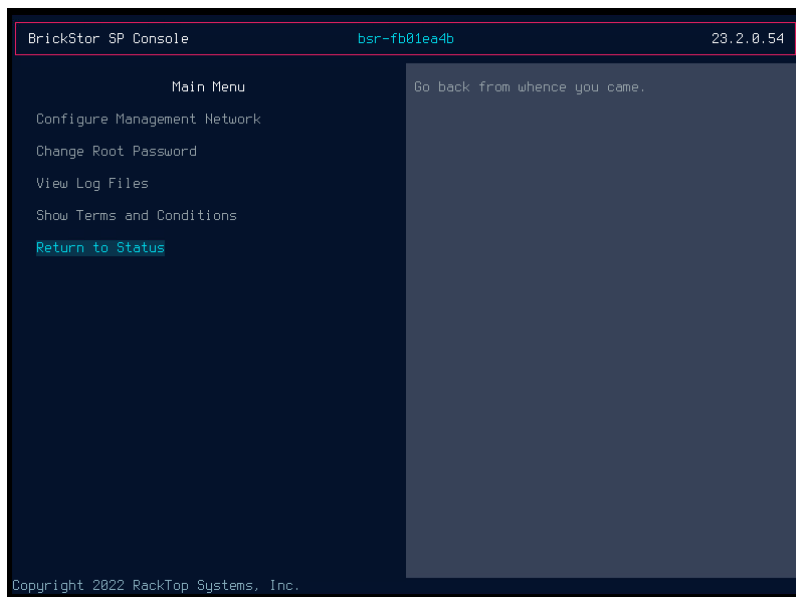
BrickStor SP Console bsr-fb01ea4b 23.2.0.54

Main Menu

Configure Management Network

Change Root Password

View Log Files

Show Terms and Conditions

Return to Status

Go back from whence you came.

Copyright 2022 RackTop Systems, Inc.